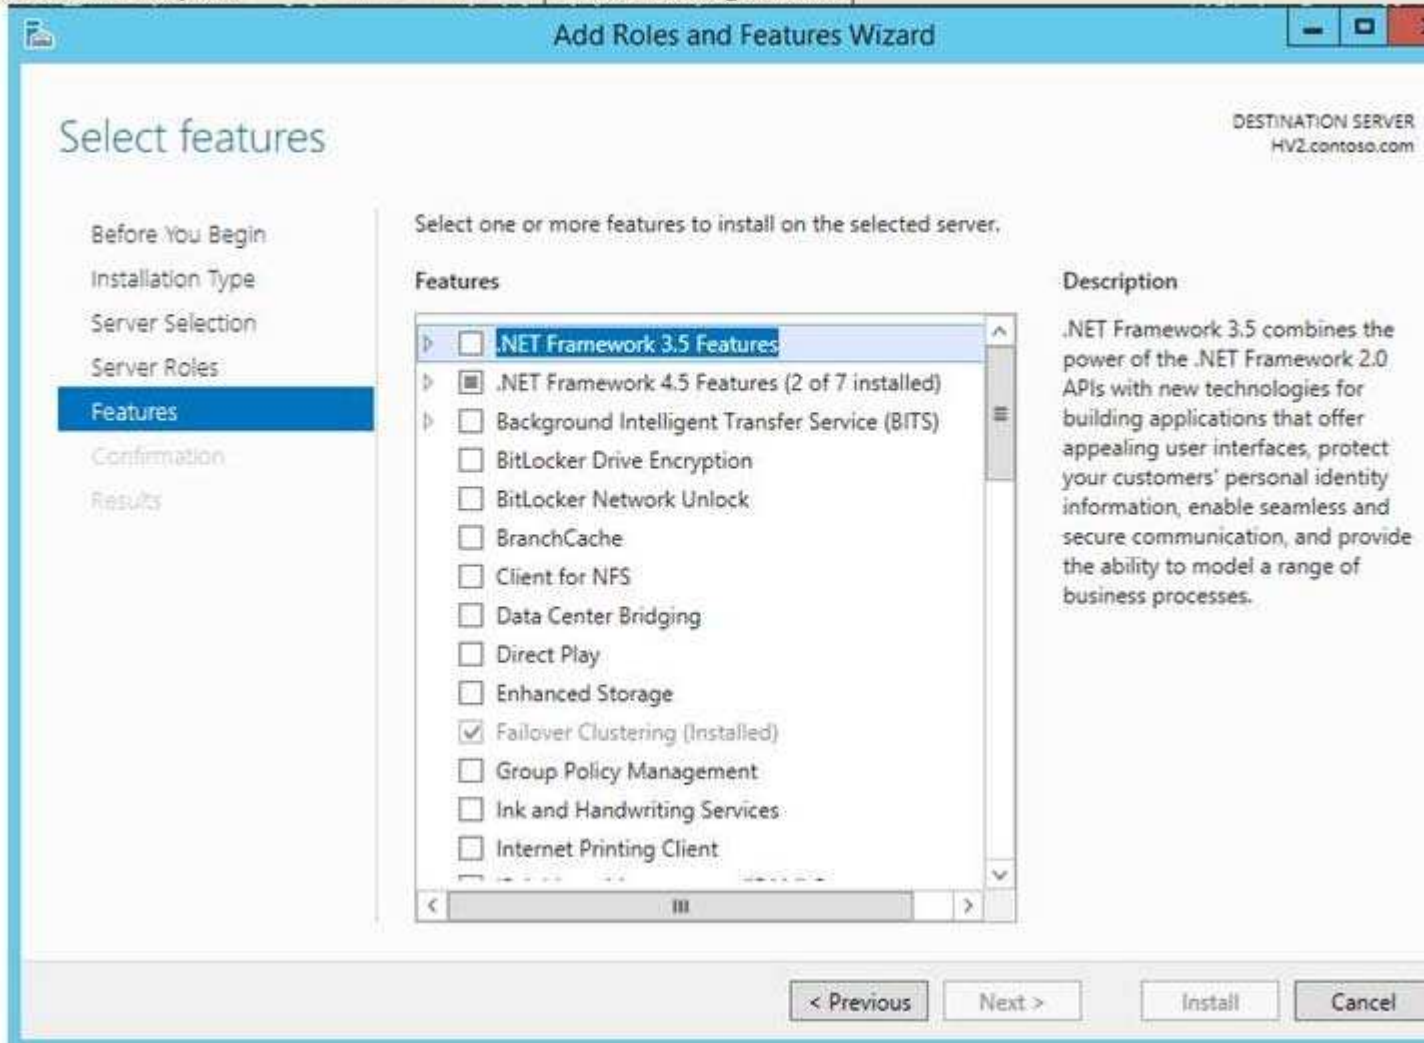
Add Roles and Features Wizard

Select features

DESTINATION SERVER
HV2.contoso.com

Before You Begin
Installation Type
Server Selection
Server Roles
Features
Confirmation
Results

Select one or more features to install on the selected server.

Features

.NET Framework 3.5 Features
.NET Framework 4.5 Features (2 of 7 installed)
Background Intelligent Transfer Service (BITS)
BitLocker Drive Encryption
BitLocker Network Unlock
BranchCache
Client for NFS
Data Center Bridging
Direct Play
Enhanced Storage
Failover Clustering (Installed)
Group Policy Management
Ink and Handwriting Services
Internet Printing Client
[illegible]

Description

.NET Framework 3.5 combines the power of the .NET Framework 2.0 APIs with new technologies for building applications that offer appealing user interfaces, protect your customers' personal identity information, enable seamless and secure communication, and provide the ability to model a range of business processes.

< Previous
Next >
Install
Cancel